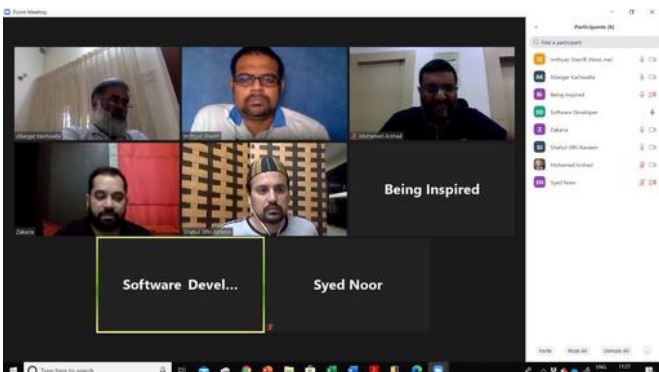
Zoom Meeting

Alangir Kachwalla

Imthiyaz Shariff

Mohamed Arshad

Zakaria

Shahul Ulhi Kareem

Being Inspired

Software Devel...

Syed Noor

Participants (8)

Find a participant

Imthiyaz Shariff (Host, me)

Alangir Kachwalla

Being Inspired

Software Developer

Zakaria

Shahul Ulhi Kareem

Mohamed Arshad

Syed Noor

Invite

Mute All

Unmute All

...

Type here to search

ENG

11:27